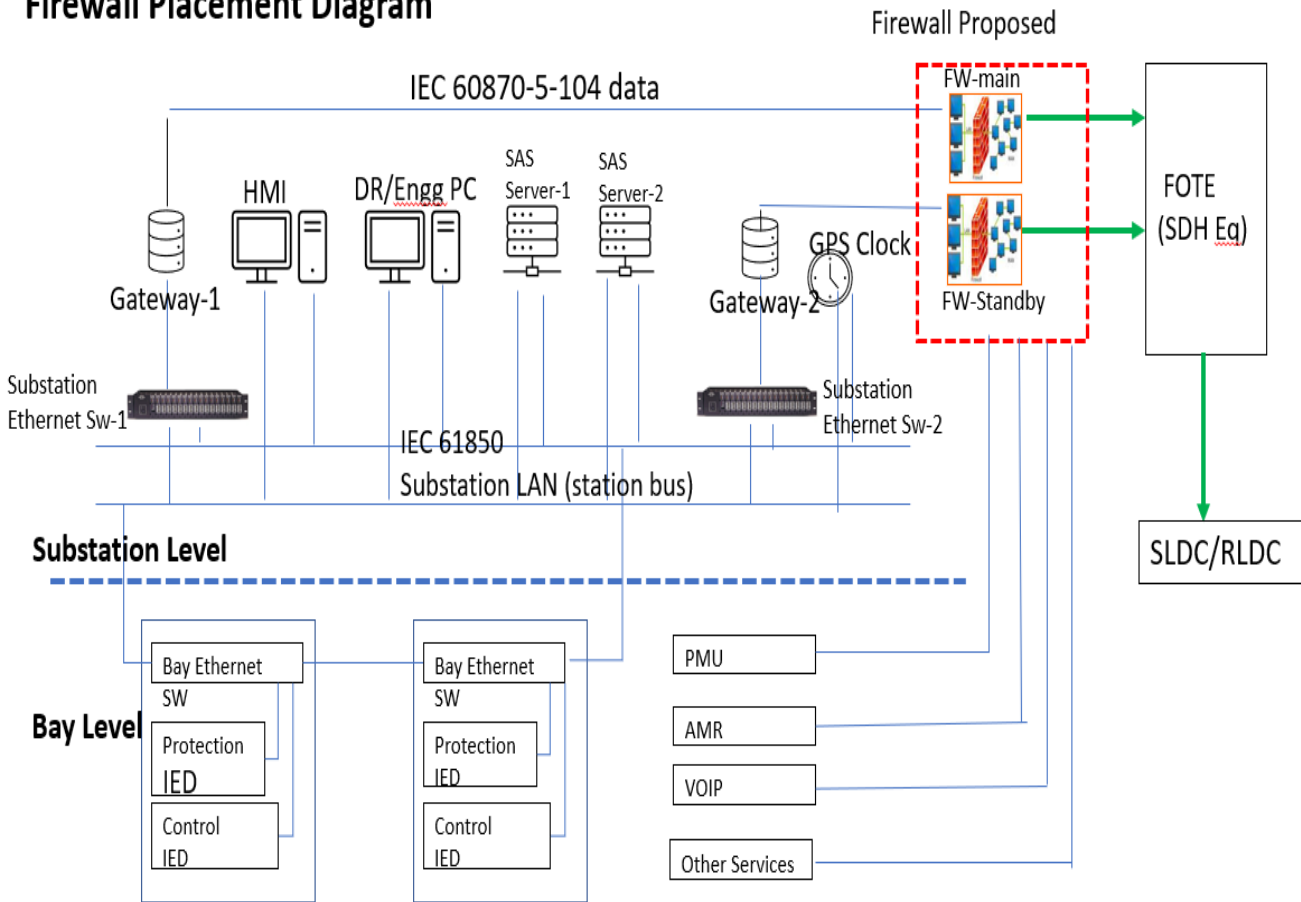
Firewall Placement Diagram

Firewall Proposed

IEC 60870-5-104 data

FW-main

FOTE (SDH Eq)

HMI

DR/Engg PC

SAS Server-1

SAS Server-2

GPS Clock

Gateway-1

Gateway-2

FW-Standby

Substation Ethernet Sw-1

Substation Ethernet Sw-2

IEC 61850 Substation LAN (station bus)

Substation Level

SLDC/RLDC

Bay Ethernet SW

Bay Ethernet SW

PMU

Bay Level

Protection IED

Protection IED

AMR

VOIP

Control IED

Control IED

Other Services